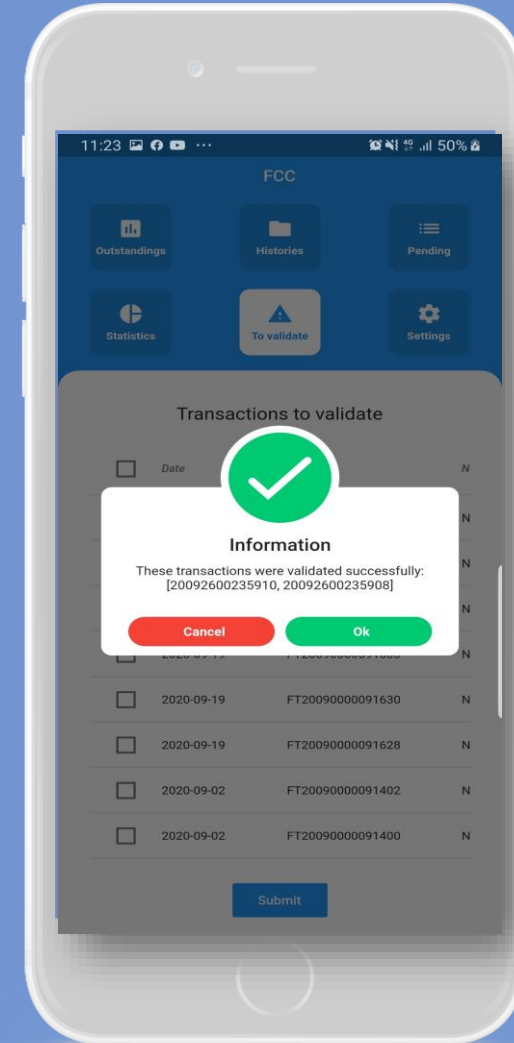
11:23 ···
50%

FCC

Outstandings
Histories
Pending
Statistics
To validate
Settings

Transactions to validate

| | Date | | N |
|---|---|---|---|
| | | | N |
| | | | N |
| | | | N |
| | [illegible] | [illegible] | N |
| | 2020-09-19 | FT20090000091630 | N |
| | 2020-09-19 | FT20090000091628 | N |
| | 2020-09-02 | FT20090000091402 | N |
| | 2020-09-02 | FT20090000091400 | N |

Information

These transactions were validated successfully: [20092600235910, 20092600235908]

Cancel
Ok

Submit